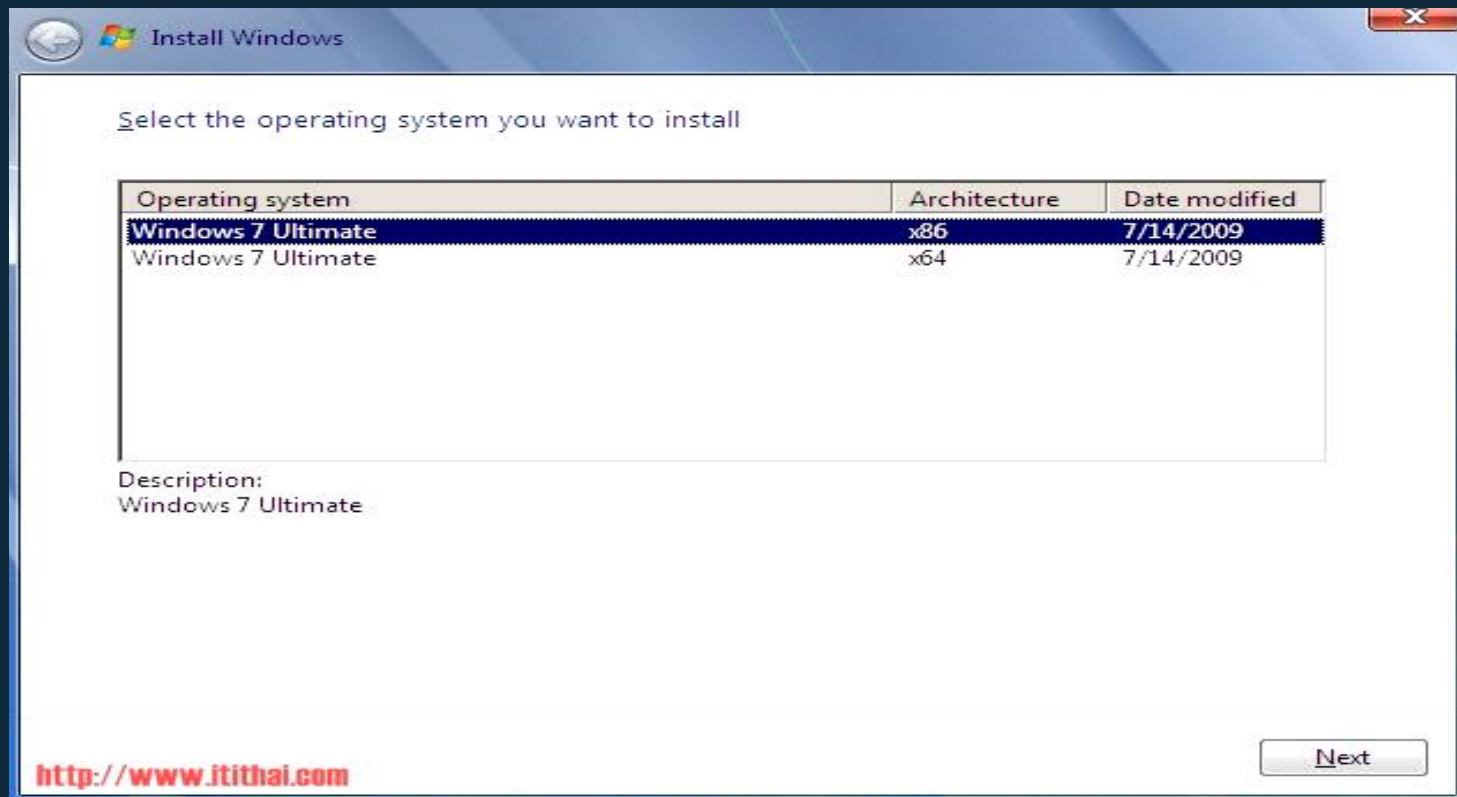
Install Windows

Select the operating system you want to install

| Operating system | Architecture | Date modified |
|---|---|---|
| Windows 7 Ultimate | x86 | 7/14/2009 |
| Windows 7 Ultimate | x64 | 7/14/2009 |

Description:
Windows 7 Ultimate

http://www.itithai.com

Next